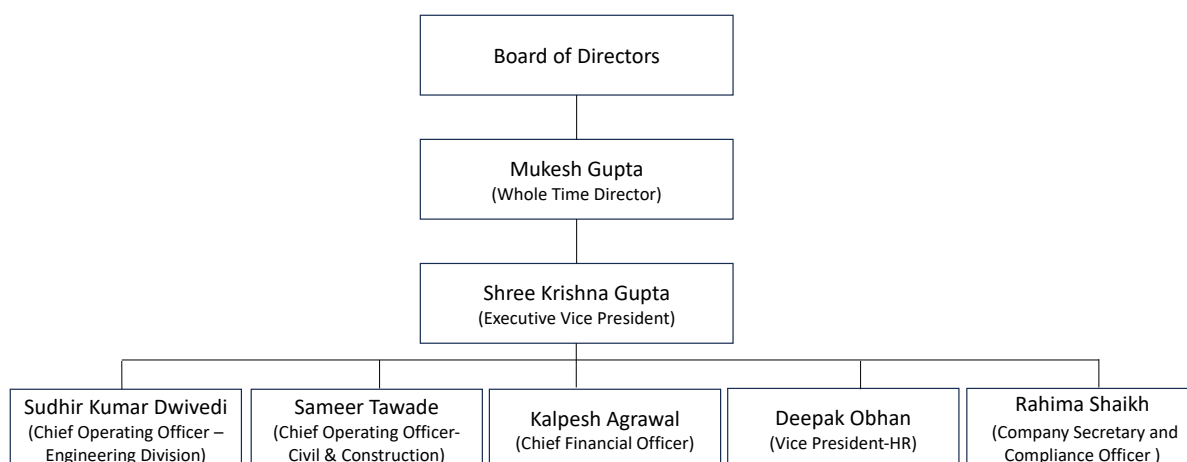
Board of Directors

Mukesh Gupta
(Whole Time Director)

Shree Krishna Gupta
(Executive Vice President)

Sudhir Kumar Dwivedi
(Chief Operating Officer – Engineering Division)

Sameer Tawade
(Chief Operating Officer- Civil & Construction)

Kalpesh Agrawal
(Chief Financial Officer)

Deepak Obhan
(Vice President-HR)

Rahima Shaikh
(Company Secretary and Compliance Officer )